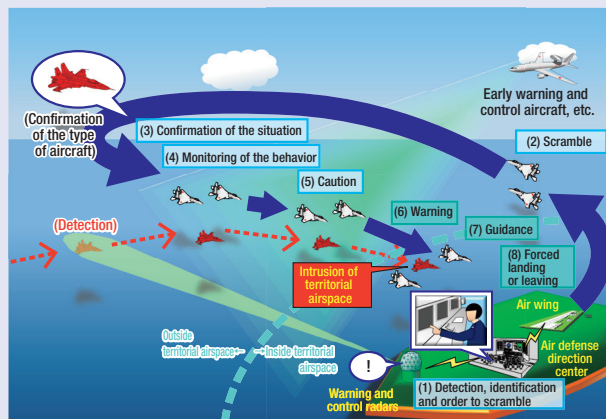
(Confirmation of the type of aircraft)

Early warning and control aircraft, etc.

(3) Confirmation of the situation

(4) Monitoring of the behavior

(2) Scramble

(5) Caution

(Detection)

(6) Warning

(7) Guidance

(8) Forced landing or leaving

Intrusion of territorial airspace

Air wing

Air defense direction center

Outside territorial airspace ← → Inside territorial airspace

!

Warning and control radars

(1) Detection, identification and order to scramble